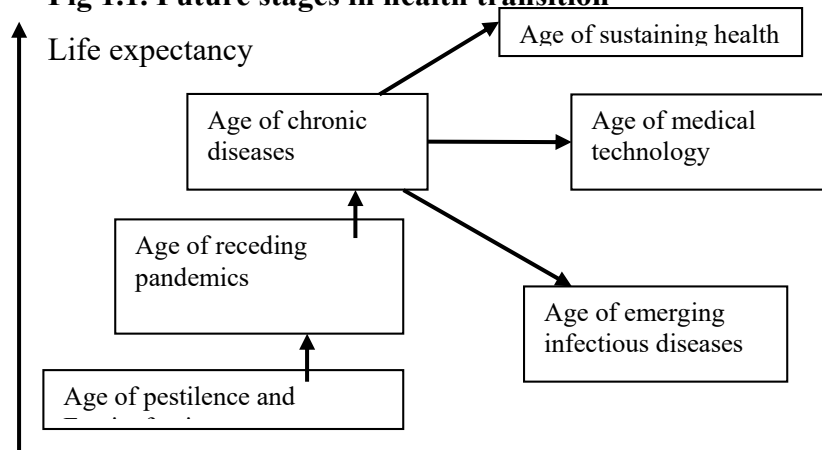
Fig 1.1: Future stages in health transition

Life expectancy

Age of sustaining health

Age of chronic diseases

Age of medical technology

Age of receding pandemics

Age of emerging infectious diseases

Age of pestilence and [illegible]